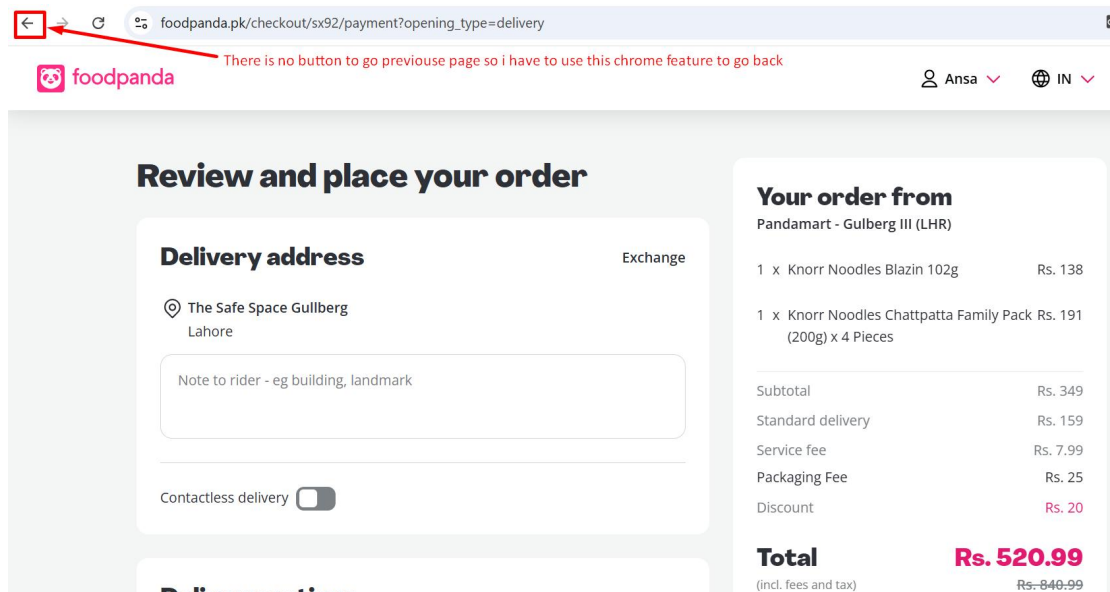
foodpanda.pk/checkout/sx92/payment?opening_type=delivery

There is no button to go previouse page so i have to use this chrome feature to go back

foodpanda

Ansa

IN

Review and place your order

Delivery address

Exchange

The Safe Space Gullberg
Lahore

Note to rider - eg building, landmark

Contactless delivery

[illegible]

Your order from
Pandamart - Gulberg III (LHR)

| | | |
|---|---|---|
| 1 x | Knorr Noodles Blazin 102g | Rs. 138 |
| 1 x | Knorr Noodles Chattpatta Family Pack (200g) x 4 Pieces | Rs. 191 |

| | |
|---|---|
| Subtotal | Rs. 349 |
| Standard delivery | Rs. 159 |
| Service fee | Rs. 7.99 |
| Packaging Fee | Rs. 25 |
| Discount | Rs. 20 |

Total
(incl. fees and tax)

Rs. 520.99
Rs. 840.99